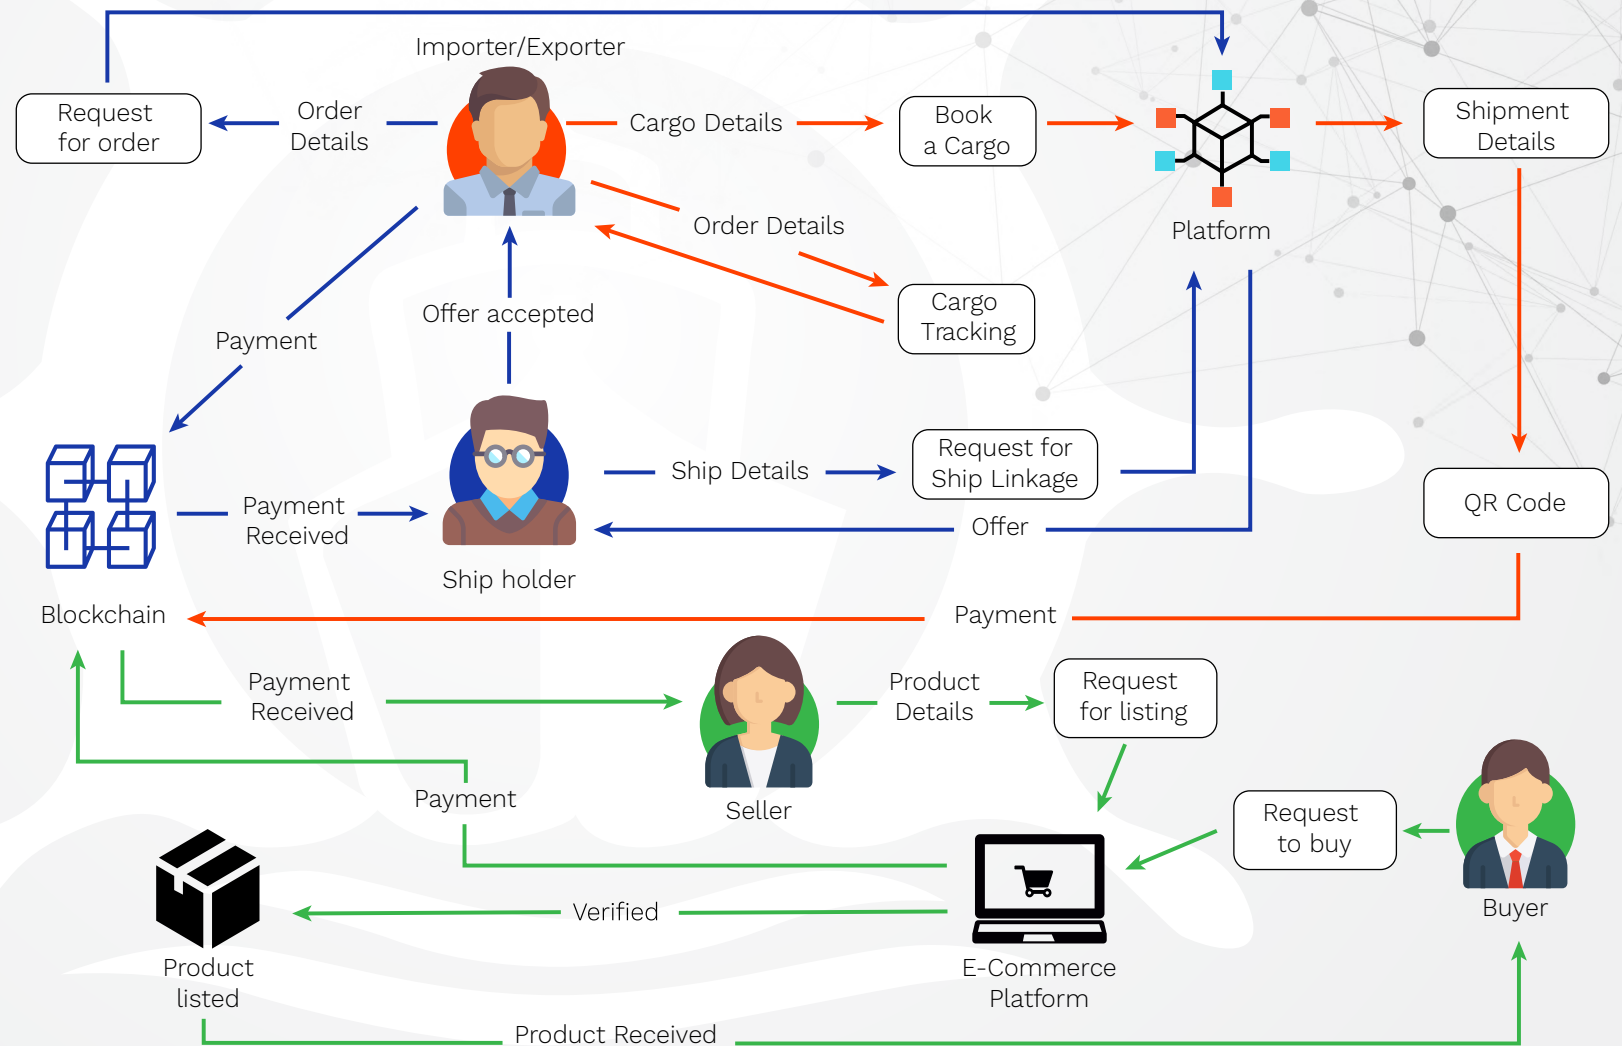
Importer/Exporter

Request for order

Order Details

Cargo Details

Book a Cargo

Platform

Shipment Details

Order Details

Cargo Tracking

Payment

Offer accepted

Blockchain

Payment Received

Ship holder

Ship Details

Request for Ship Linkage

Offer

QR Code

Payment

Payment Received

Seller

Product Details

Request for listing

Payment

Request to buy

Buyer

Product listed

Verified

E-Commerce Platform

Product Received